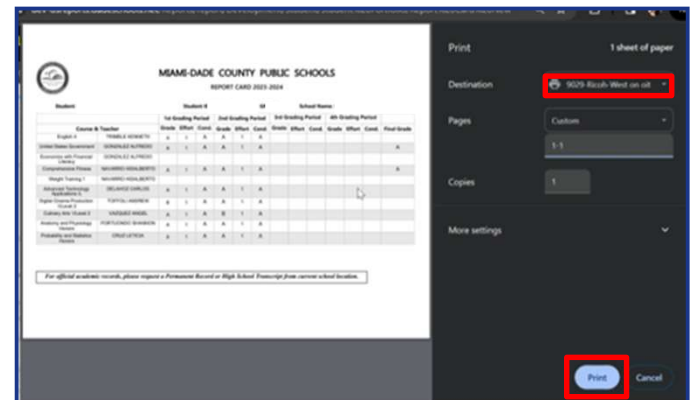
MIAMI-DADE COUNTY PUBLIC SCHOOLS

REPORT CARD 2023-2024

Student | Student # | ID | School Name:

| Course & Teacher | | 1st Grading Period Grade | Effort | Cond | 2nd Grading Period Grade | Effort | Cond | 3rd Grading Period Grade | Effort | Cond | 4th Grading Period Grade | Effort | Cond | Final Grade |
|---|---|---|---|---|---|---|---|---|---|---|---|---|---|---|
| English 4 | TRIMBLE KENNETH | A | 1 | A | A | 1 | A | | | | | | | |
| United States Government | GONZALEZ ALFREDO | A | 1 | A | A | 1 | A | | | | | | | A |
| Economics with Financial Literacy | GONZALEZ ALFREDO | | | | | | | | | | | | | |
| Comprehensive Fitness | NAVARRO HIDALBERTO | A | 1 | A | A | 1 | A | | | | | | | A |
| Weight Training 1 | NAVARRO HIDALBERTO | | | | | | | | | | | | | |
| Advanced Technology Applications | DELAHOZ CARLOS | A | 1 | A | A | 1 | A | | | | | | | |
| Digital Cinema Production | TOFFOLI ANDREW | A | 1 | A | A | 1 | A | | | | | | | |
| Culinary Arts | VASQUEZ ANGEL | A | 1 | A | B | 1 | A | | | | | | | |
| Anatomy and Physiology Honors | FORTUONDO SHANNON | A | 1 | A | A | 1 | A | | | | | | | |
| Probability and Statistics Honors | CRUZ LETICIA | A | 1 | A | A | 1 | A | | | | | | | |

For official academic records, please request a Permanent Record or High School Transcript from current school location.

Print

1 sheet of paper

Destination

9029-Ricoh-West on olt

Pages

Custom

1-1

Copies

1

More settings

Print

Cancel